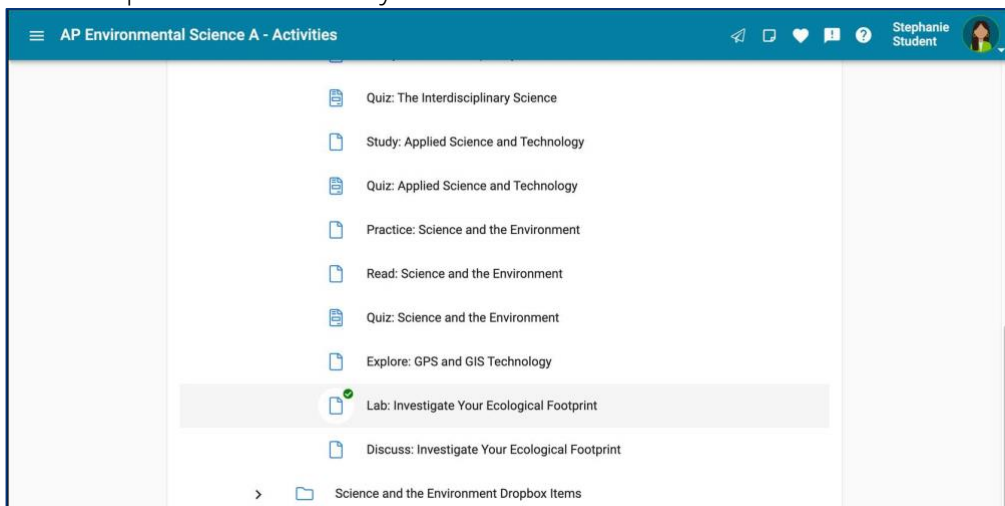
AP Environmental Science A - Activities

Stephanie Student

Quiz: The Interdisciplinary Science

Study: Applied Science and Technology

Quiz: Applied Science and Technology

Practice: Science and the Environment

Read: Science and the Environment

Quiz: Science and the Environment

Explore: GPS and GIS Technology

Lab: Investigate Your Ecological Footprint

Discuss: Investigate Your Ecological Footprint

Science and the Environment Dropbox Items